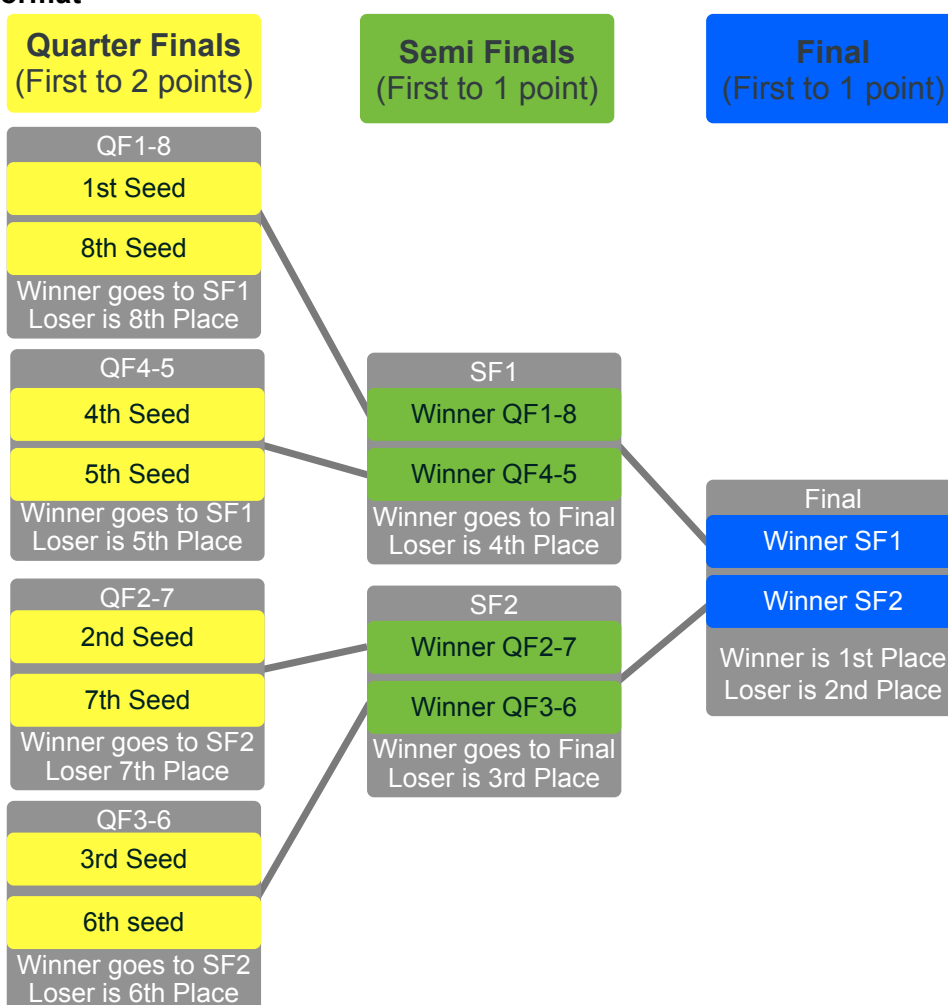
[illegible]ormat

Quarter Finals
(First to 2 points)

Semi Finals
(First to 1 point)

Final
(First to 1 point)

QF1-8
1st Seed
8th Seed
Winner goes to SF1
Loser is 8th Place

QF4-5
4th Seed
5th Seed
Winner goes to SF1
Loser is 5th Place

QF2-7
2nd Seed
7th Seed
Winner goes to SF2
Loser 7th Place

QF3-6
3rd Seed
6th seed
Winner goes to SF2
Loser is 6th Place

SF1
Winner QF1-8
Winner QF4-5
Winner goes to Final
Loser is 4th Place

SF2
Winner QF2-7
Winner QF3-6
Winner goes to Final
Loser is 3rd Place

Final
Winner SF1
Winner SF2
Winner is 1st Place
Loser is 2nd Place